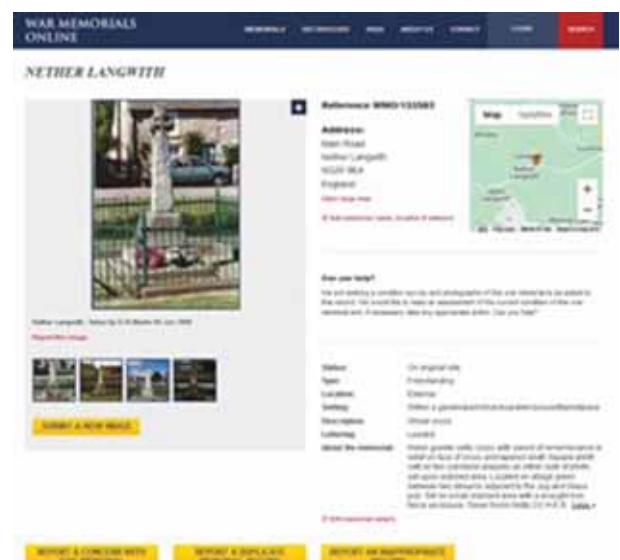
WAR MEMORIALS ONLINE

MEMORIALS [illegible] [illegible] ABOUT US CONTACT LOGIN SEARCH

NETHER LANGWITH

Reference: WMO/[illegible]

Address:
Main Road
Nether Langwith
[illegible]
England

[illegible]

Map Satellite

Can you help?

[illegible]

Nether Langwith - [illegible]

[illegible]

SUBMIT A NEW IMAGE

| | |
|---|---|
| Status | On original site |
| Type | Freestanding |
| Location | External |
| Setting | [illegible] |
| Description | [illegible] cross |
| Lettering | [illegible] |
| About the memorial | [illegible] |

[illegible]

REPORT A CONCERN WITH | REPORT A DUPLICATE | REPORT AN INAPPROPRIATE